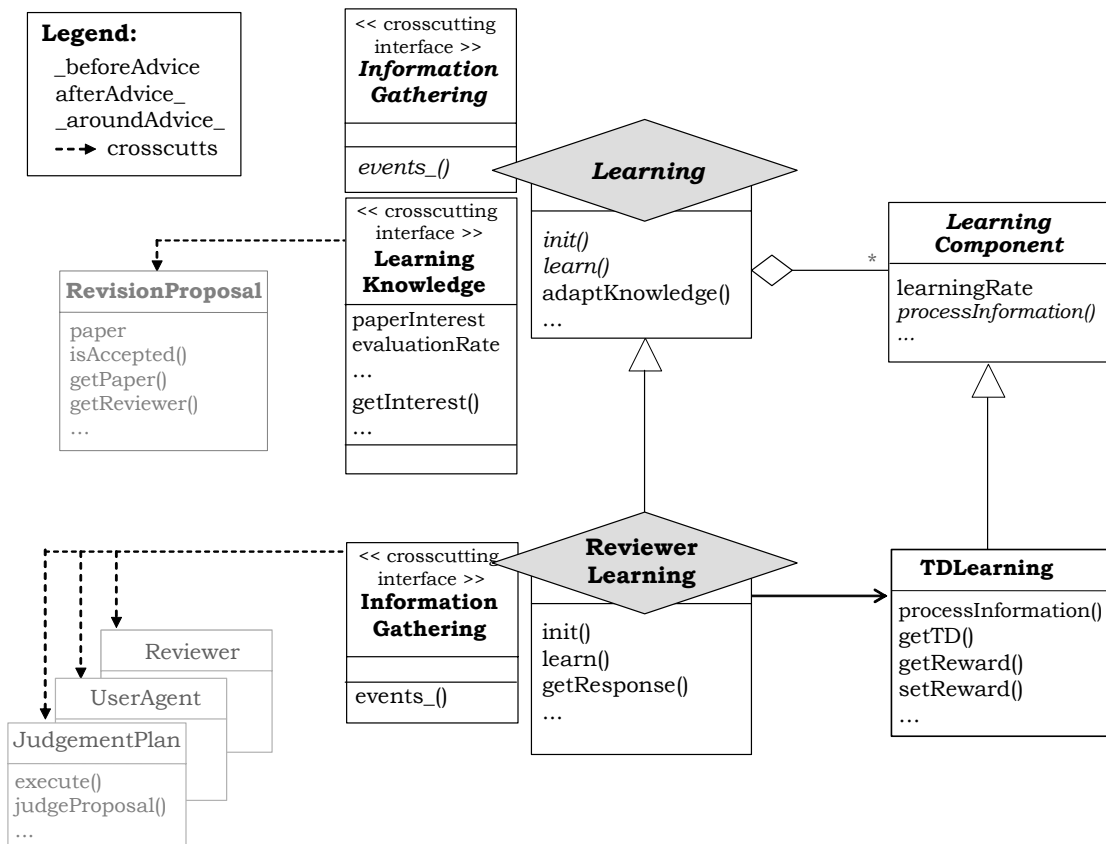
**Legend:**
_beforeAdvice
afterAdvice_
_aroundAdvice_
crosscutts

<< crosscutting interface >>
*Information Gathering*

*events_()*

*Learning*

*init()*
*learn()*
adaptKnowledge()
...

<< crosscutting interface >>
Learning Knowledge

paperInterest
evaluationRate
...
getInterest()
...

RevisionProposal

paper
isAccepted()
getPaper()
getReviewer()
...

*Learning Component*

learningRate
*processInformation()*
*...*

*

<< crosscutting interface >>
Information Gathering

events_()

Reviewer Learning

init()
learn()
getResponse()
...

TDLearning

processInformation()
getTD()
getReward()
setReward()
...

Reviewer

UserAgent

JudgementPlan

execute()
judgeProposal()
...